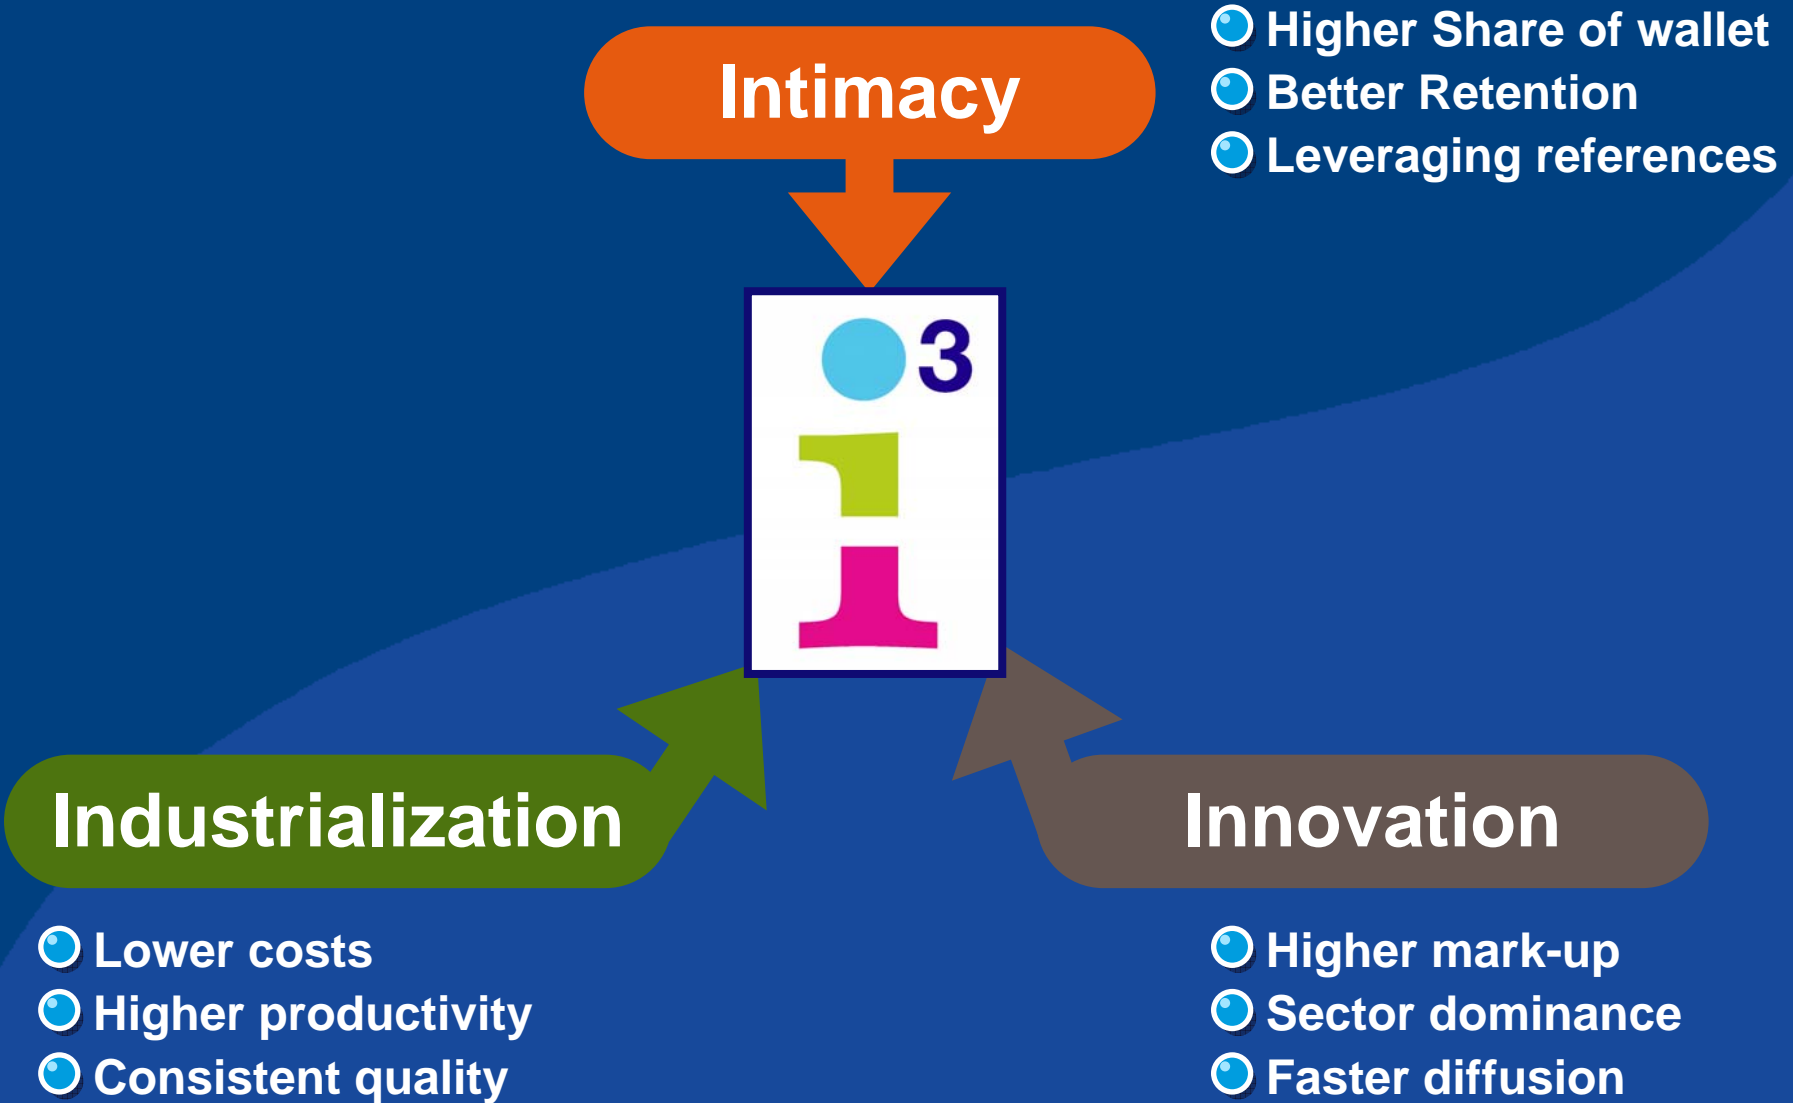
Intimacy

Higher Share of wallet
Better Retention
Leveraging references

$i^3$

Industrialization

Innovation

Lower costs
Higher productivity
Consistent quality

Higher mark-up
Sector dominance
Faster diffusion